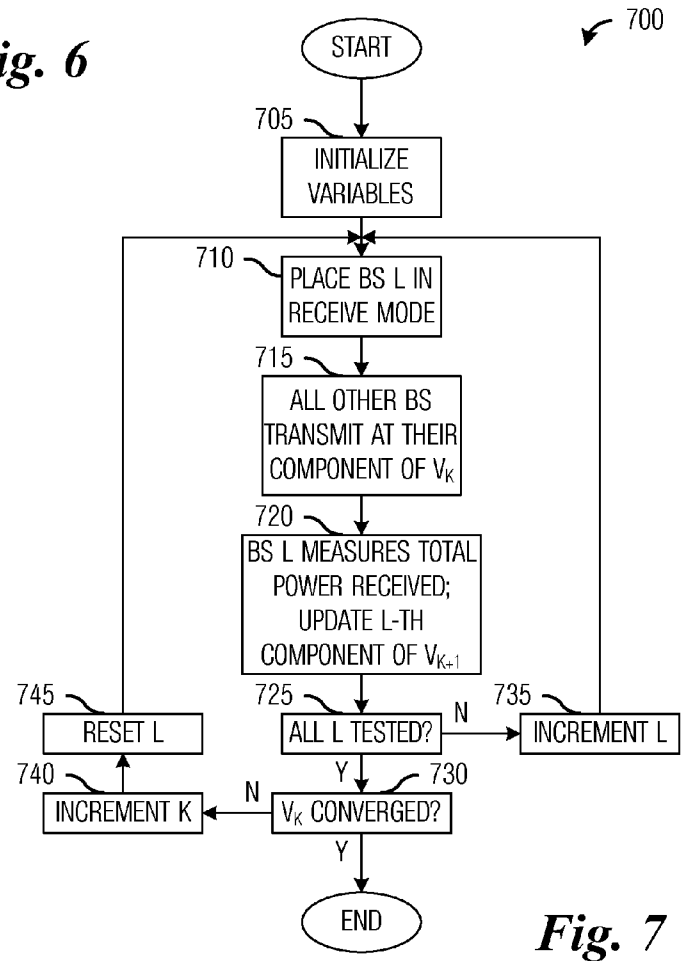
ig. 6

700

START

705

INITIALIZE VARIABLES

710

PLACE BS L IN RECEIVE MODE

715

ALL OTHER BS TRANSMIT AT THEIR COMPONENT OF $V_K$

720

BS L MEASURES TOTAL POWER RECEIVED; UPDATE L-TH COMPONENT OF $V_{K+1}$

725

ALL L TESTED?

N

735

INCREMENT L

745

RESET L

740

INCREMENT K

N

Y

730

$V_K$ CONVERGED?

Y

END

Fig. 7